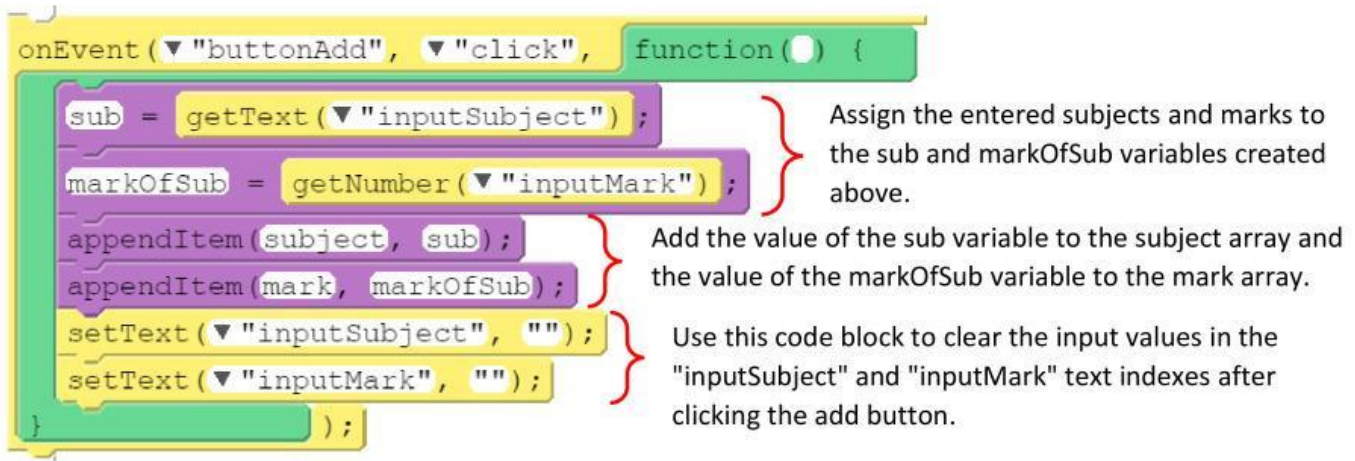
onEvent(▼"buttonAdd", ▼"click", function( ) {
sub = getText(▼"inputSubject");
markOfSub = getNumber(▼"inputMark");
appendItem(subject, sub);
appendItem(mark, markOfSub);
setText(▼"inputSubject", "");
setText(▼"inputMark", "");
});

Assign the entered subjects and marks to the sub and markOfSub variables created above.

Add the value of the sub variable to the subject array and the value of the markOfSub variable to the mark array.

Use this code block to clear the input values in the "inputSubject" and "inputMark" text indexes after clicking the add button.